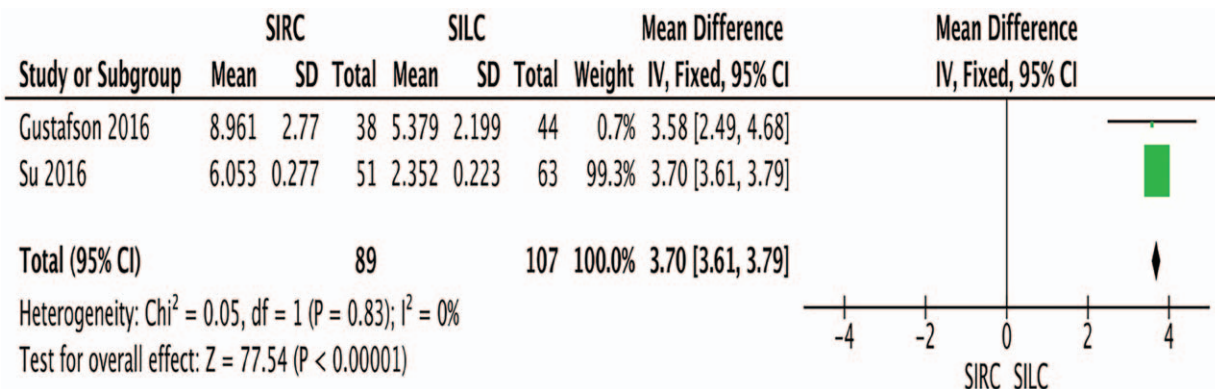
| Study or Subgroup | SIRC Mean | SIRC SD | SIRC Total | SILC Mean | SILC SD | SILC Total | Weight | Mean Difference IV, Fixed, 95% CI |
|---|---|---|---|---|---|---|---|---|
| Gustafson 2016 | 8.961 | 2.77 | 38 | 5.379 | 2.199 | 44 | 0.7% | 3.58 [2.49, 4.68] |
| Su 2016 | 6.053 | 0.277 | 51 | 2.352 | 0.223 | 63 | 99.3% | 3.70 [3.61, 3.79] |
| **Total (95% CI)** | | | **89** | | | **107** | **100.0%** | **3.70 [3.61, 3.79]** |

Heterogeneity: Chi$^2$ = 0.05, df = 1 (P = 0.83); I$^2$ = 0%
Test for overall effect: Z = 77.54 (P < 0.00001)

Mean Difference
IV, Fixed, 95% CI

-4 -2 0 2 4
SIRC SILC